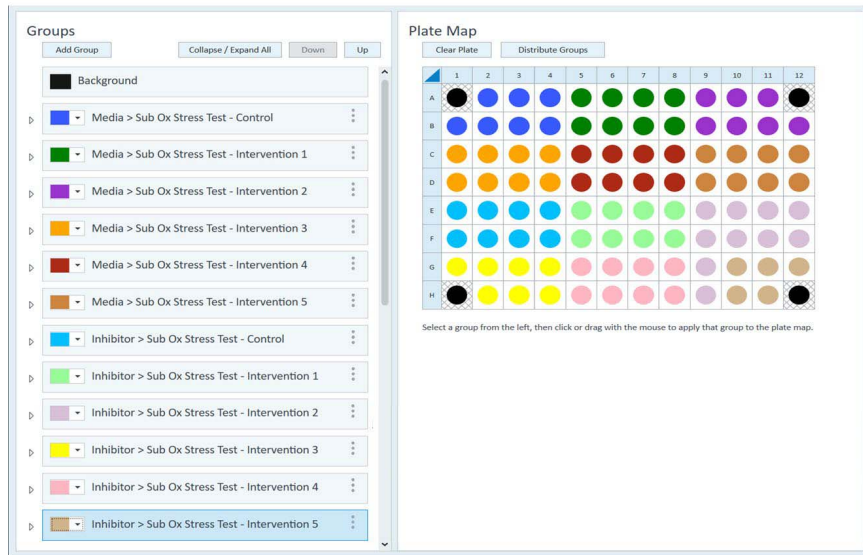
Groups

Add Group

Collapse / Expand All

Down

Up

Background

Media > Sub Ox Stress Test - Control

Media > Sub Ox Stress Test - Intervention 1

Media > Sub Ox Stress Test - Intervention 2

Media > Sub Ox Stress Test - Intervention 3

Media > Sub Ox Stress Test - Intervention 4

Media > Sub Ox Stress Test - Intervention 5

Inhibitor > Sub Ox Stress Test - Control

Inhibitor > Sub Ox Stress Test - Intervention 1

Inhibitor > Sub Ox Stress Test - Intervention 2

Inhibitor > Sub Ox Stress Test - Intervention 3

Inhibitor > Sub Ox Stress Test - Intervention 4

Inhibitor > Sub Ox Stress Test - Intervention 5

Plate Map

Clear Plate

Distribute Groups

| | 1 | 2 | 3 | 4 | 5 | 6 | 7 | 8 | 9 | 10 | 11 | 12 |
|---|---|---|---|---|---|---|---|---|---|---|---|---|
| A | | | | | | | | | | | | |
| B | | | | | | | | | | | | |
| C | | | | | | | | | | | | |
| D | | | | | | | | | | | | |
| E | | | | | | | | | | | | |
| F | | | | | | | | | | | | |
| G | | | | | | | | | | | | |
| H | | | | | | | | | | | | |

Select a group from the left, then click or drag with the mouse to apply that group to the plate map.